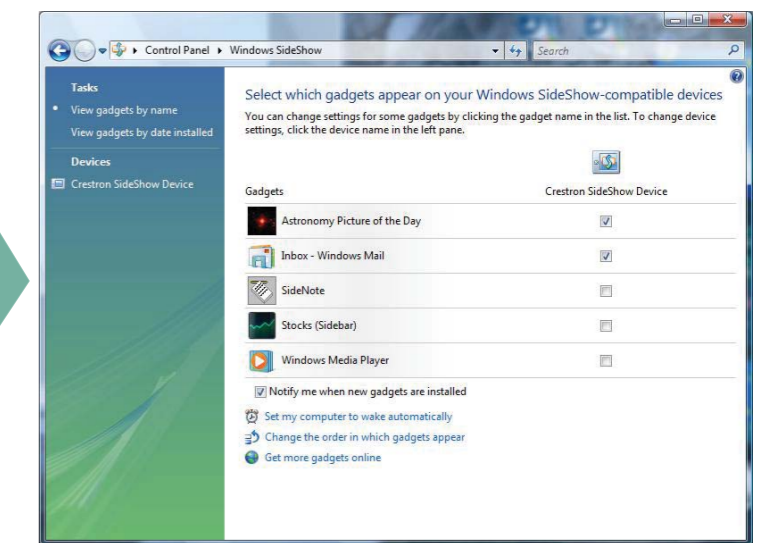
Control Panel ▸ Windows SideShow

Search

Tasks

View gadgets by name

View gadgets by date installed

Devices

Crestron SideShow Device

Select which gadgets appear on your Windows SideShow-compatible devices

You can change settings for some gadgets by clicking the gadget name in the list. To change device settings, click the device name in the left pane.

| Gadgets | Crestron SideShow Device |
|---|---|
| Astronomy Picture of the Day | ☑ |
| Inbox - Windows Mail | ☑ |
| SideNote | ☐ |
| Stocks (Sidebar) | ☐ |
| Windows Media Player | ☐ |

Notify me when new gadgets are installed

Set my computer to wake automatically

Change the order in which gadgets appear

Get more gadgets online